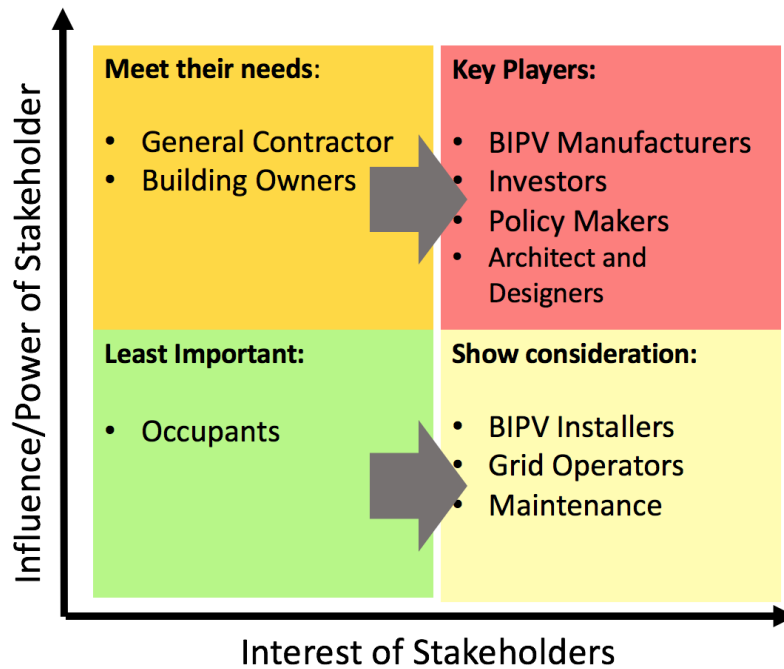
Influence/Power of Stakeholder

Meet their needs:

- General Contractor
- Building Owners

Key Players:

- BIPV Manufacturers
- Investors
- Policy Makers
- Architect and Designers

Least Important:

- Occupants

Show consideration:

- BIPV Installers
- Grid Operators
- Maintenance

Interest of Stakeholders